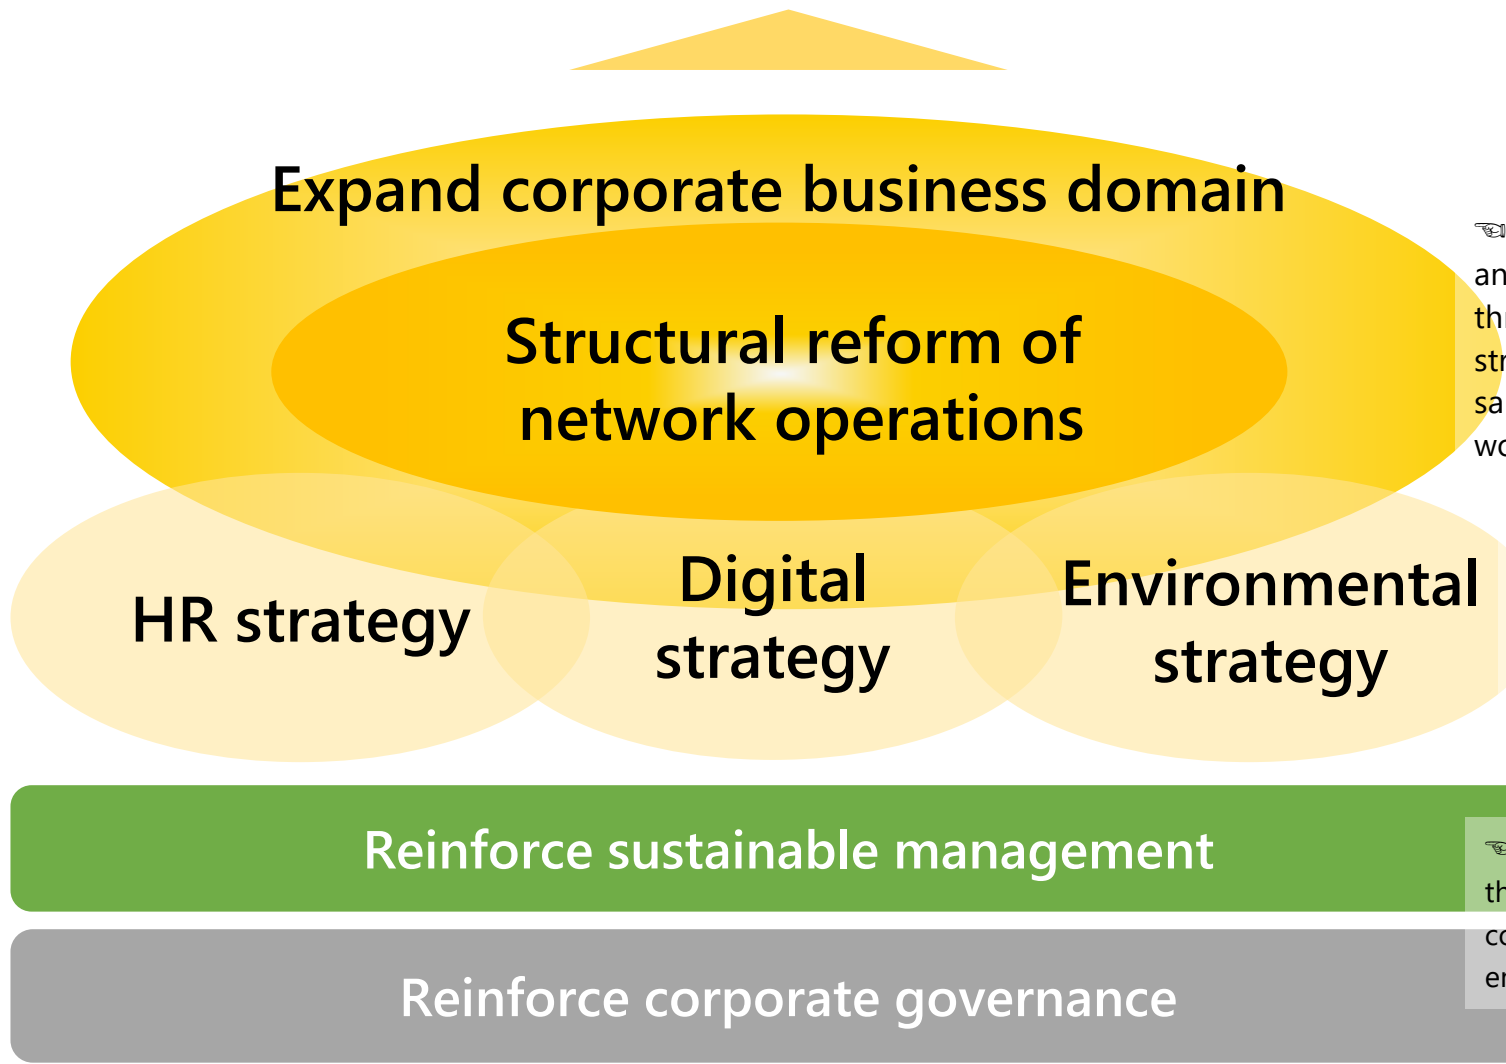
Expand corporate business domain

Structural reform of network operations

HR strategy

Digital strategy

Environmental strategy

Reinforce sustainable management

Reinforce corporate governance

an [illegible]
thr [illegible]
str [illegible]
sa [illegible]
wo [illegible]

th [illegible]
co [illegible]
er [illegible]